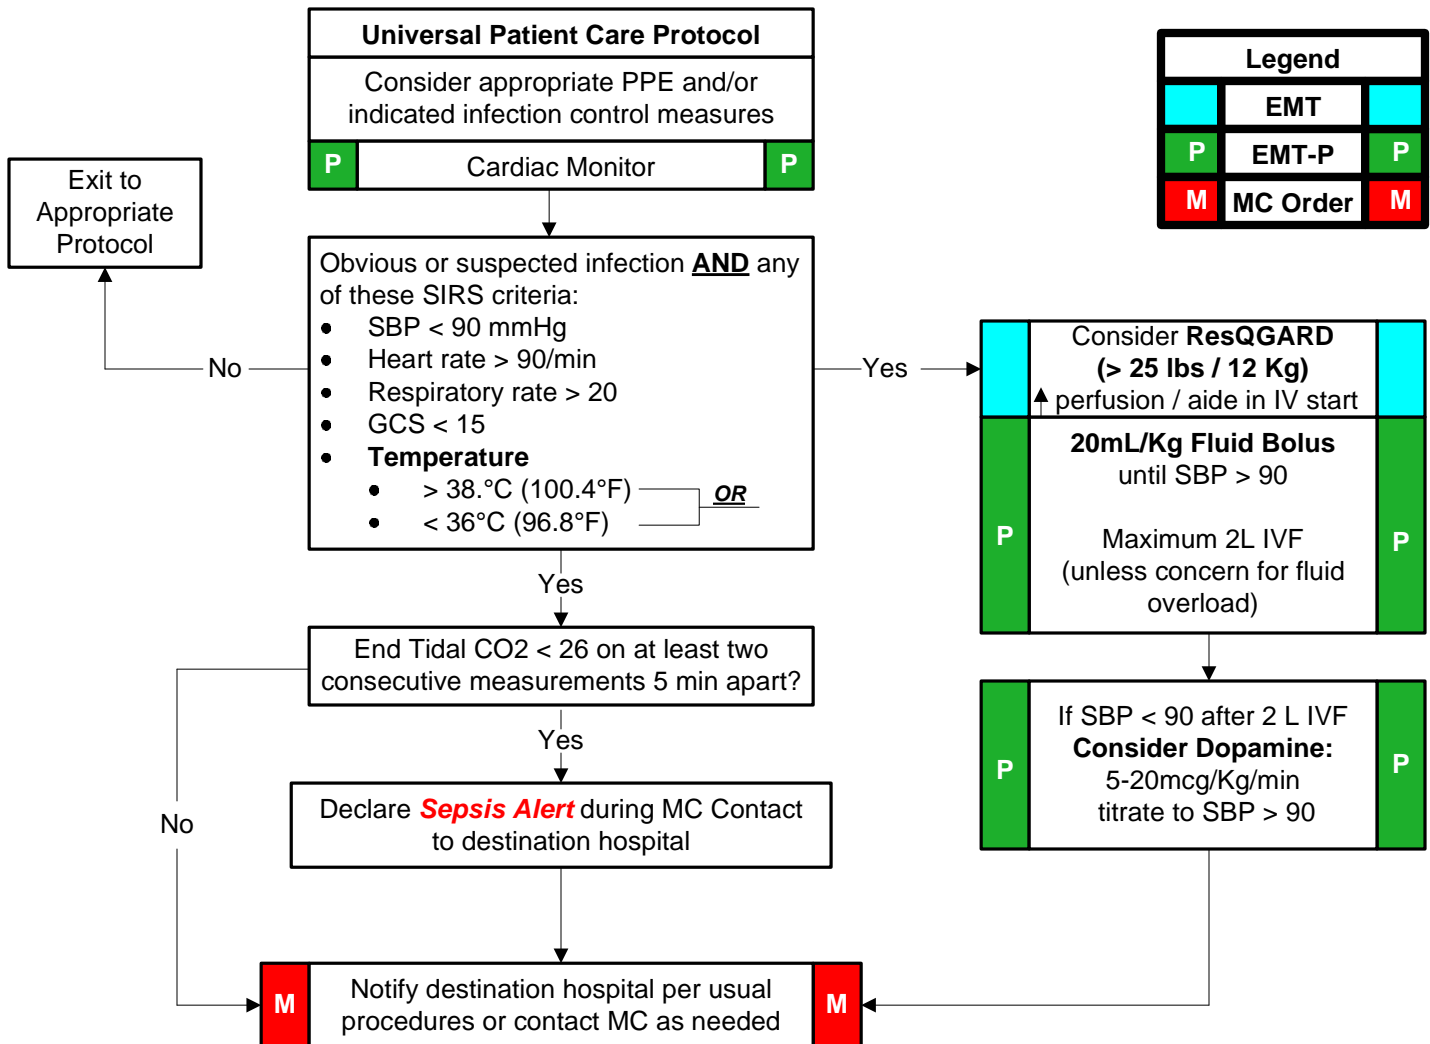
Universal Patient Care Protocol

Consider appropriate PPE and/or indicated infection control measures

P Cardiac Monitor P

Legend

EMT

P EMT-P P

M MC Order M

Exit to Appropriate Protocol

No

Obvious or suspected infection **AND** any of these SIRS criteria:
- SBP < 90 mmHg
- Heart rate > 90/min
- Respiratory rate > 20
- GCS < 15
- **Temperature**
  - > 38.°C (100.4°F)
  - < 36°C (96.8°F)

OR

Yes

Consider ResQGARD (> 25 lbs / 12 Kg) ↑ perfusion / aide in IV start

P 20mL/Kg Fluid Bolus until SBP > 90

Maximum 2L IVF (unless concern for fluid overload) P

Yes

End Tidal CO2 < 26 on at least two consecutive measurements 5 min apart?

Yes

No

Declare Sepsis Alert during MC Contact to destination hospital

P If SBP < 90 after 2 L IVF **Consider Dopamine:** 5-20mcg/Kg/min titrate to SBP > 90 P

M Notify destination hospital per usual procedures or contact MC as needed M